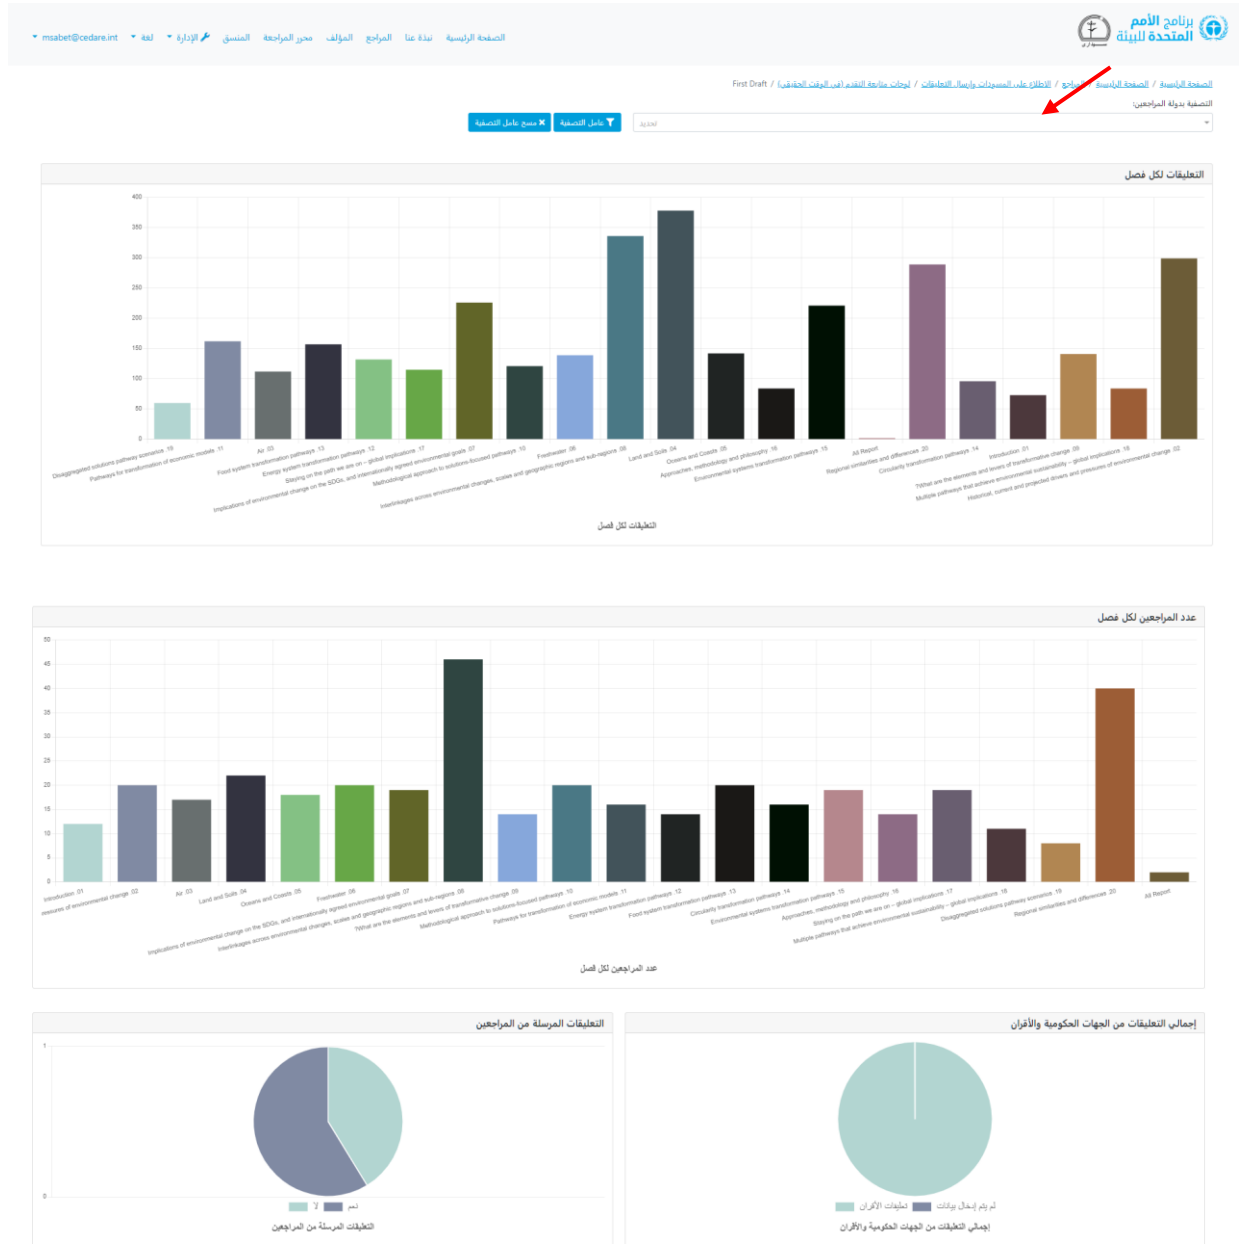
برنامج الأمم المتحدة للبيئة

الصفحة الرئيسية نبذة عنا المراجع المؤلف محرر المراجعة المنسق الإدارة لغة msabet@cedare.int

الصفحة الرئيسية / الصفحة الرئيسية المراجع / الاطلاع على المسودات وإرسال التعليقات / لوحات متابعة التقدم (في الوقت الحقيقي) / First Draft

التصفية بدولة المراجعين:

تحديد

عامل التصفية مسح عامل التصفية

التعليقات لكل فصل

400
350
300
250
200
150
100
50
0

Disaggregated solutions pathway scenarios 19
Pathways for transformation of economic models 11
Air 03
Food system transformation pathways 13
Energy system transformation pathways 12
Staying on the path we are on – global implications 17
Implications of environmental change on the SDGs, and internationally agreed environmental goals 07
Methodological approach to solutions-focused pathways 10
Interlinkages across environmental changes, scales and geographic regions and sub-regions 08
Freshwater 06
Land and Soils 04
Oceans and Coasts 05
Approaches, methodology and philosophy 16
Environmental systems transformation pathways 15
All Report
Regional similarities and differences 20
Circularity transformation pathways 14
?What are the elements and levers of transformative change 09
Multiple pathways that achieve environmental sustainability – global implications 18
Introduction 01
Historical, current and projected drivers and pressures of environmental change 02

التعليقات لكل فصل

عدد المراجعين لكل فصل

50
45
40
35
30
25
20
15
10
5
0

Introduction 01
Historical, current and projected drivers and pressures of environmental change 02
Air 03
Land and Soils 04
Oceans and Coasts 05
Freshwater 06
Implications of environmental change on the SDGs, and internationally agreed environmental goals 07
Interlinkages across environmental changes, scales and geographic regions and sub-regions 08
?What are the elements and levers of transformative change 09
Methodological approach to solutions-focused pathways 10
Pathways for transformation of economic models 11
Energy system transformation pathways 12
Food system transformation pathways 13
Circularity transformation pathways 14
Environmental systems transformation pathways 15
Approaches, methodology and philosophy 16
Staying on the path we are on – global implications 17
Multiple pathways that achieve environmental sustainability – global implications 18
Disaggregated solutions pathway scenarios 19
Regional similarities and differences 20
All Report

عدد المراجعين لكل فصل

التعليقات المرسلة من المراجعين

1
0

لا نعم

التعليقات المرسلة من المراجعين

إجمالي التعليقات من الجهات الحكومية والأقران

تعليقات الأقران لم يتم إدخال بيانات

إجمالي التعليقات من الجهات الحكومية والأقران